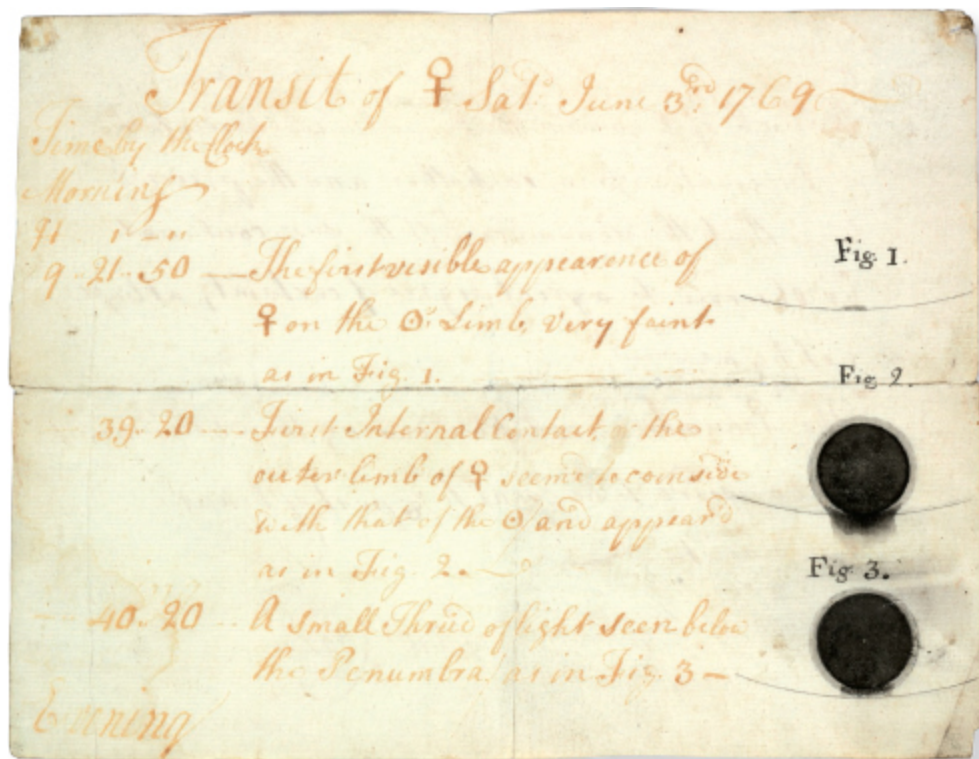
Transit of ♀ Sat. June 3rd 1769

Time by the Clock

Morning

H ′ ″

9 - 21 - 50 — The first visible appearence of ♀ on the ☉'s Limb, very faint as in Fig. 1.

Fig. 1.

Fig. 2.

39 - 20 — First Internal Contact, or the outer limb of ♀ seems to coinside with that of the ☉ and appeard as in Fig. 2.

Fig. 3.

40 - 20 A Small Thread of light seen below the Penumbra as in Fig. 3 —

Evening